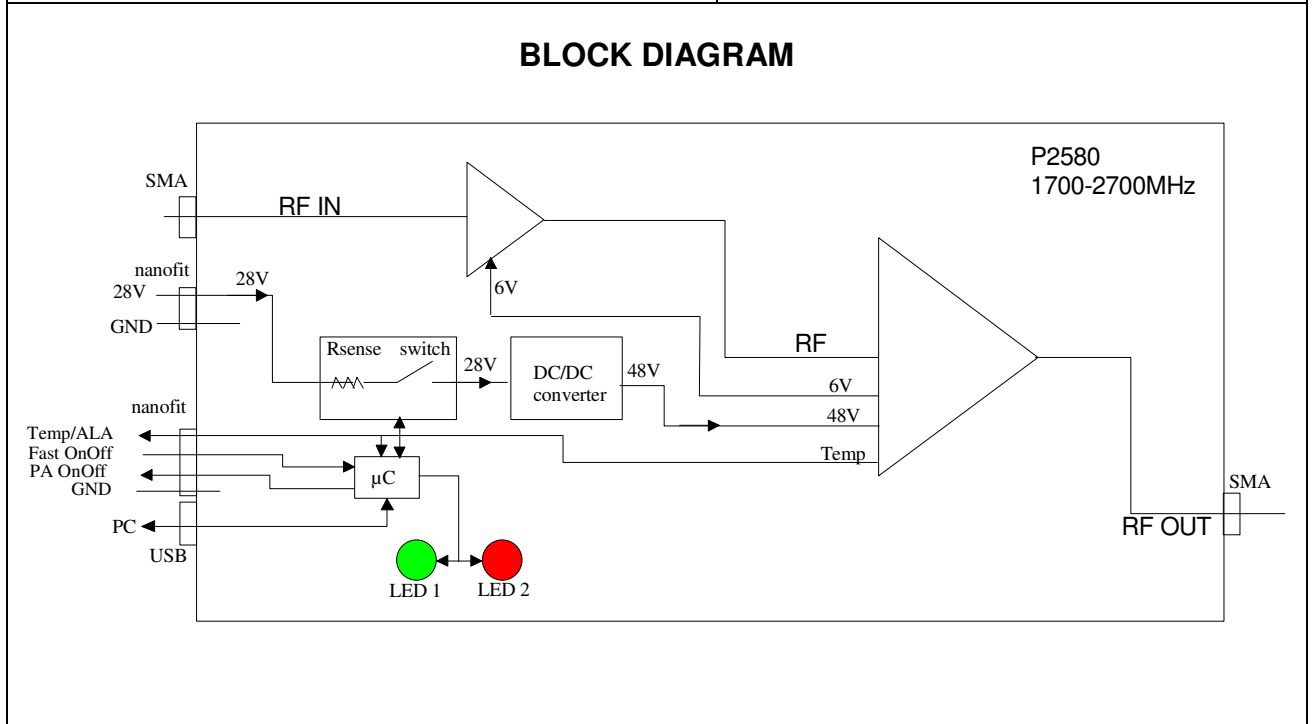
BLOCK DIAGRAM

P2580
1700-2700MHz

SMA

RF IN

nanofit
28V
GND

28V

6V

Rsense switch

28V

DC/DC converter

48V

RF

6V

48V

Temp

nanofit
Temp/ALA
Fast OnOff
PA OnOff
GND

μC

PC
USB

LED 1
LED 2

SMA

RF OUT